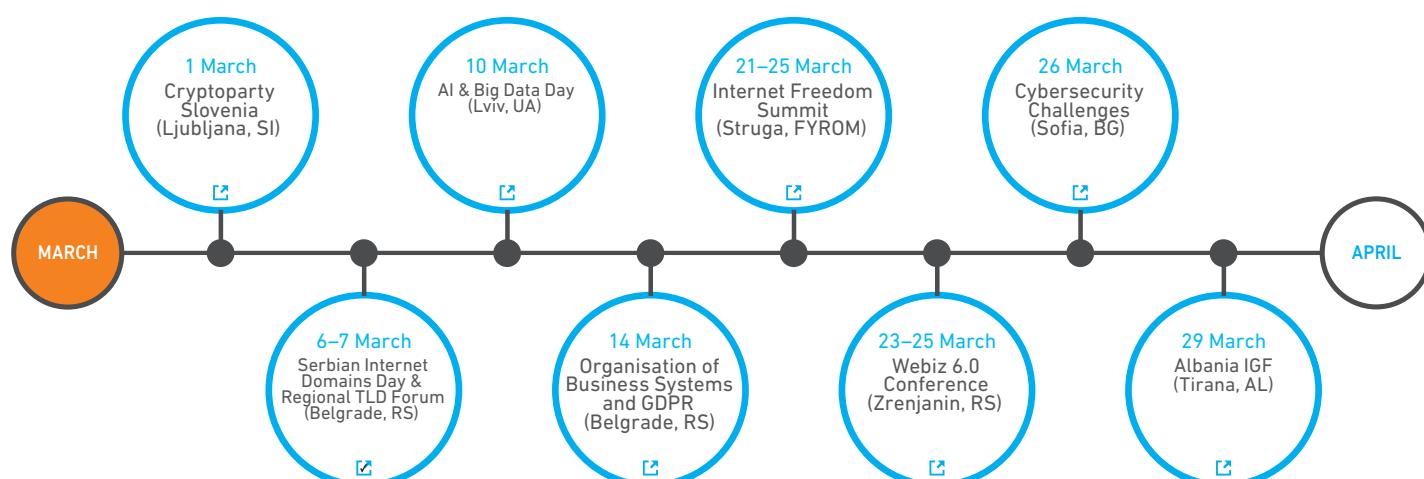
1 March
Cryptoparty Slovenia (Ljubljana, SI)

10 March
AI & Big Data Day (Lviv, UA)

21–25 March
Internet Freedom Summit (Struga, FYROM)

26 March
Cybersecurity Challenges (Sofia, BG)

MARCH

APRIL

6–7 March
Serbian Internet Domains Day & Regional TLD Forum (Belgrade, RS)

14 March
Organisation of Business Systems and GDPR (Belgrade, RS)

23–25 March
Webiz 6.0 Conference (Zrenjanin, RS)

29 March
Albania IGF (Tirana, AL)